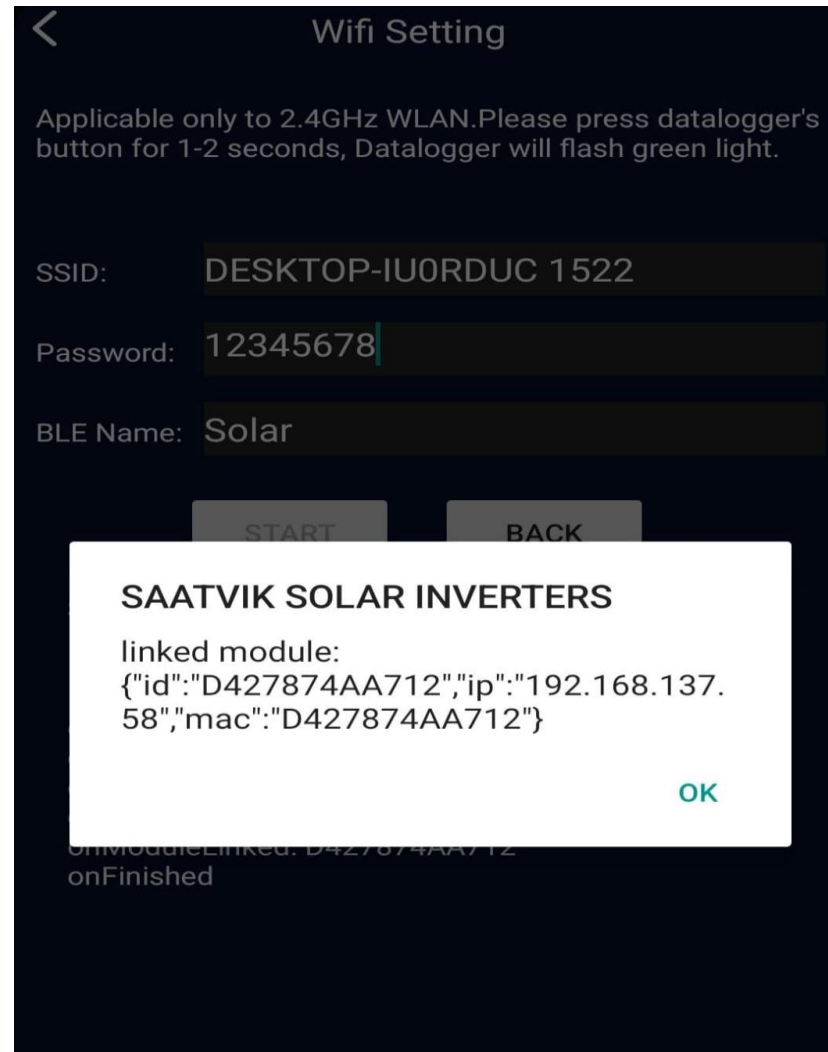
Wifi Setting

Applicable only to 2.4GHz WLAN.Please press datalogger's button for 1-2 seconds, Datalogger will flash green light.

SSID: DESKTOP-IU0RDUC 1522

Password: 12345678

BLE Name: Solar

START

BACK

SAATVIK SOLAR INVERTERS

linked module: {"id":"D427874AA712","ip":"192.168.137.58","mac":"D427874AA712"}

OK

onModuleLinked: D427874AA712
onFinished